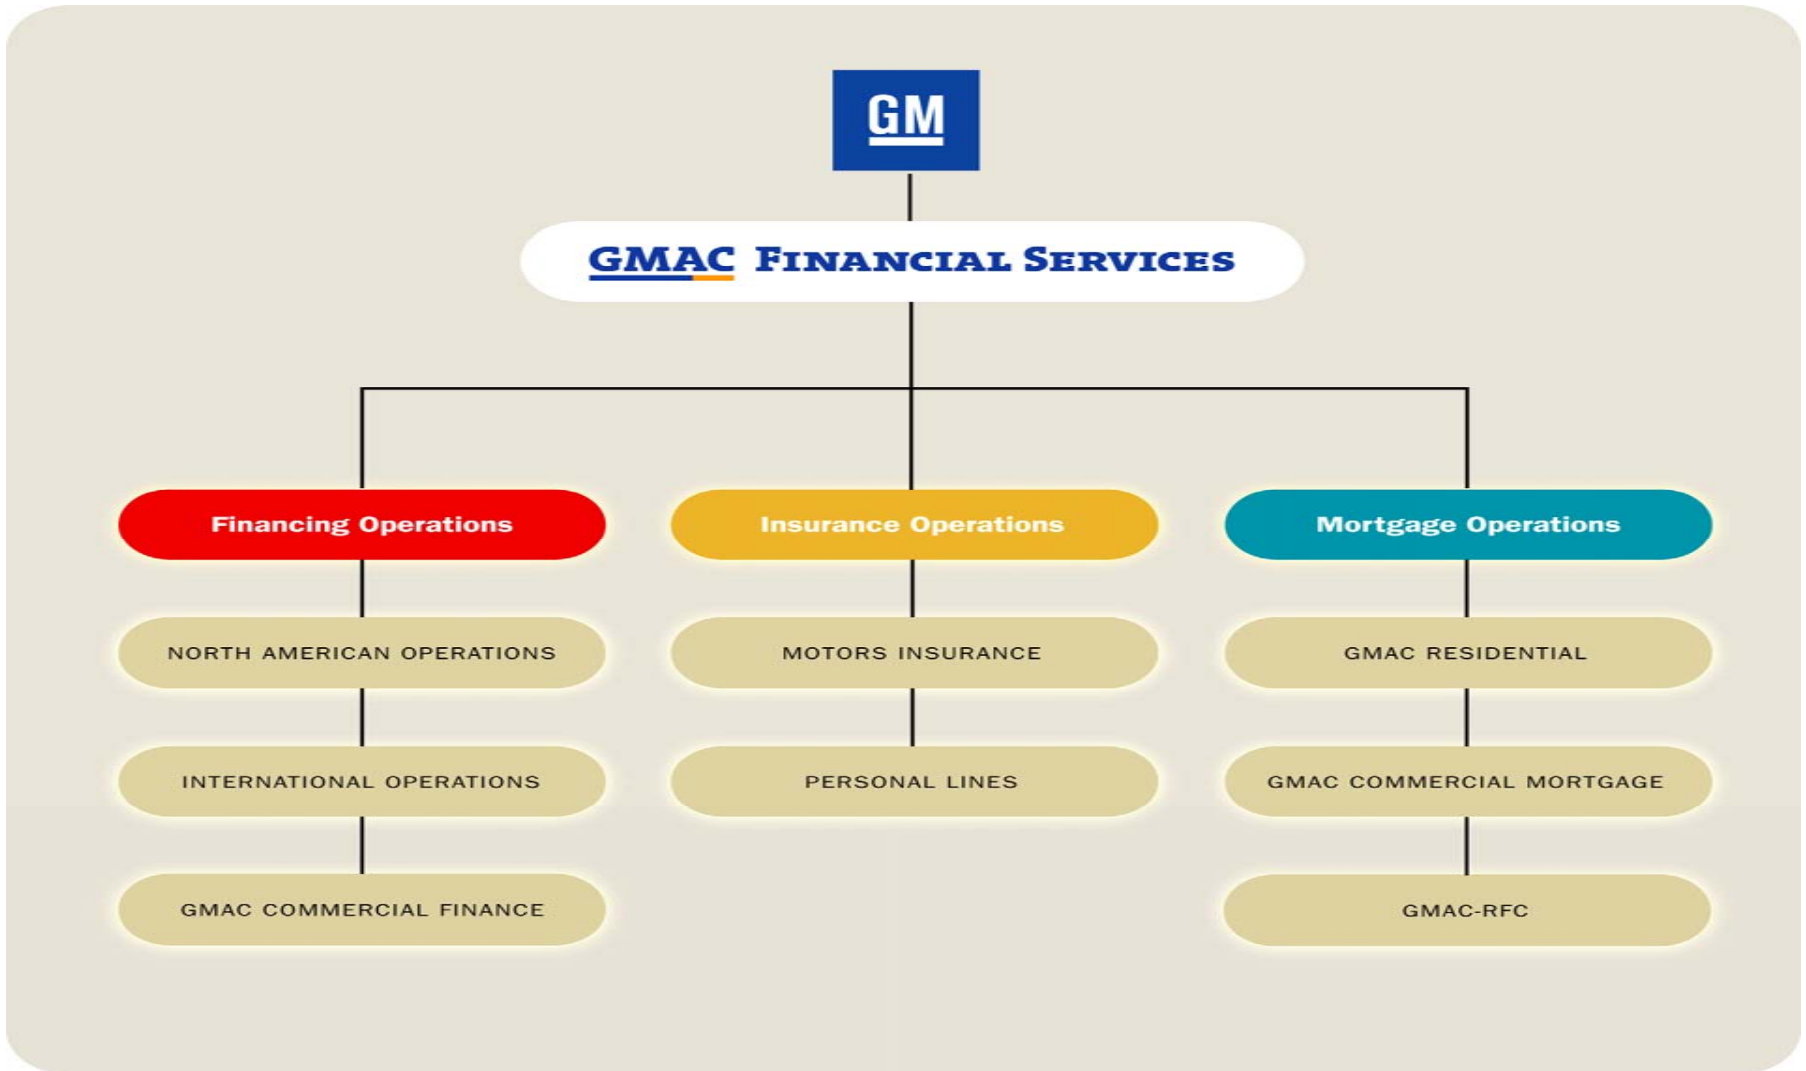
GM

GMAC Financial Services

Financing Operations

NORTH AMERICAN OPERATIONS

INTERNATIONAL OPERATIONS

GMAC COMMERCIAL FINANCE

Insurance Operations

MOTORS INSURANCE

PERSONAL LINES

Mortgage Operations

GMAC RESIDENTIAL

GMAC COMMERCIAL MORTGAGE

GMAC-RFC